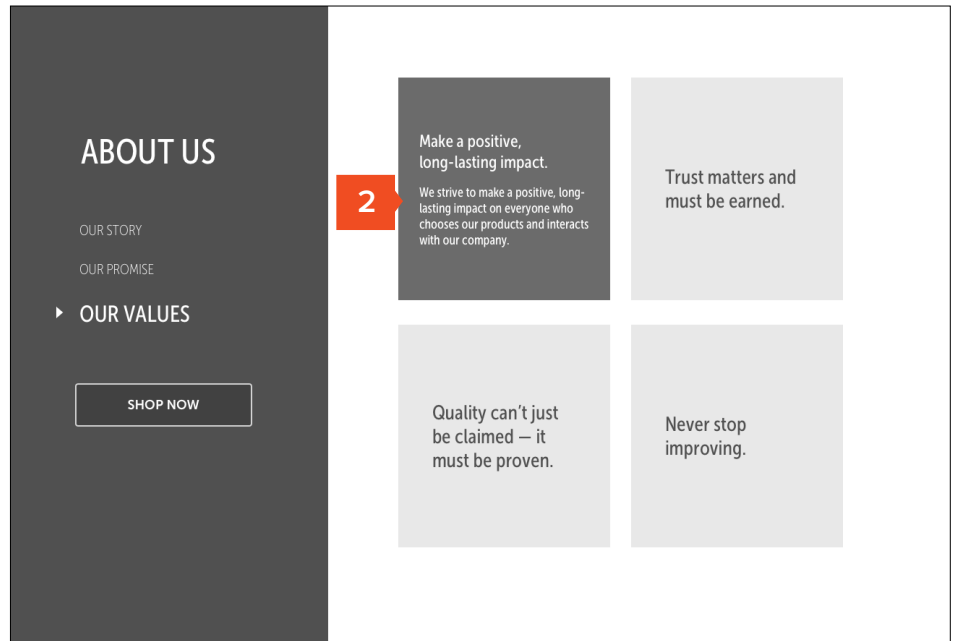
ABOUT US

OUR STORY

OUR PROMISE

OUR VALUES

SHOP NOW

2

Make a positive, long-lasting impact.

We strive to make a positive, long-lasting impact on everyone who chooses our products and interacts with our company.

Trust matters and must be earned.

Quality can't just be claimed — it must be proven.

Never stop improving.